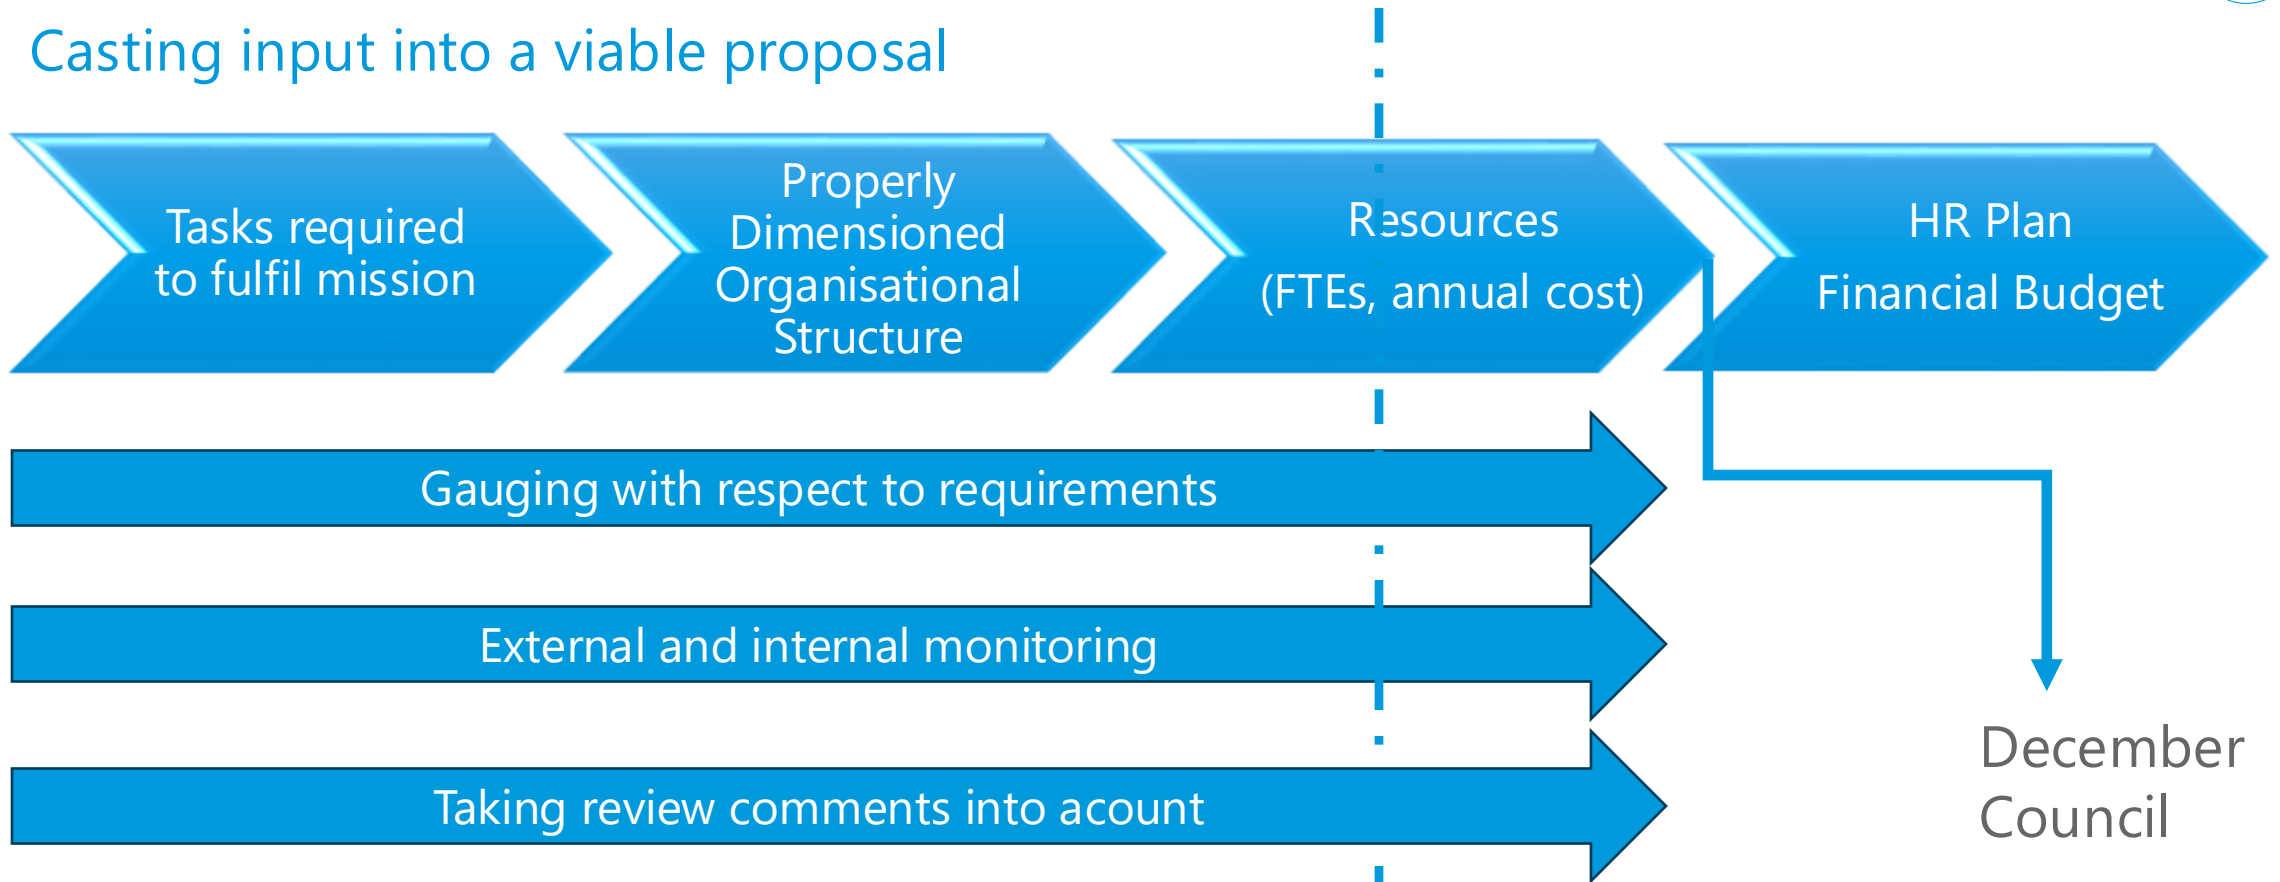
Casting input into a viable proposal

Tasks required to fulfil mission

Properly Dimensioned Organisational Structure

Resources

(FTEs, annual cost)

HR Plan

Financial Budget

Gauging with respect to requirements

External and internal monitoring

Taking review comments into acount

December Council